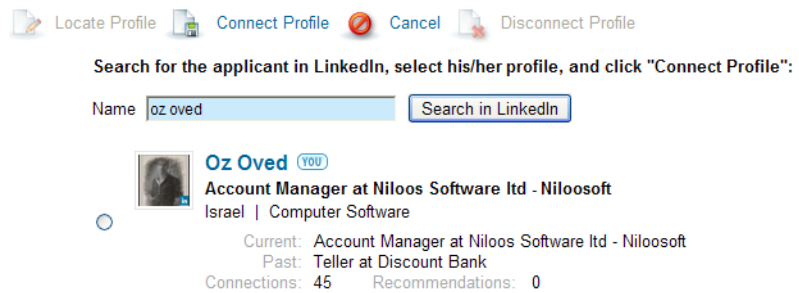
Locate Profile Connect Profile Cancel Disconnect Profile

Search for the applicant in LinkedIn, select his/her profile, and click "Connect Profile":

Name oz oved Search in LinkedIn

Oz Oved YOU
Account Manager at Niloos Software ltd - Niloosoft
Israel | Computer Software

Current: Account Manager at Niloos Software ltd - Niloosoft
Past: Teller at Discount Bank
Connections: 45 Recommendations: 0